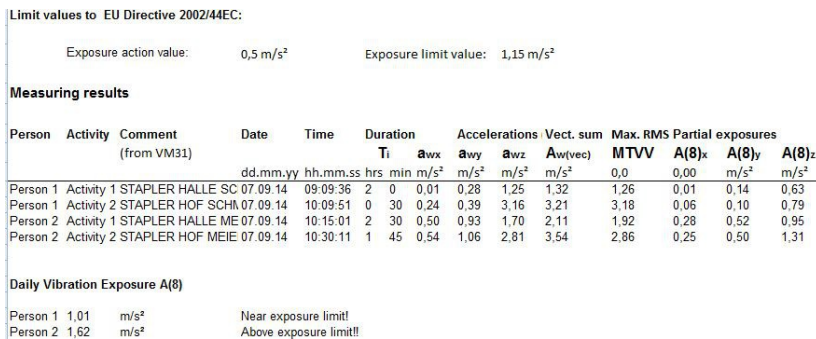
Limit values to EU Directive 2002/44EC:

Exposure action value: 0,5 m/s²

Exposure limit value: 1,15 m/s²

Measuring results

| Person | Activity | Comment (from VM31) | Date | Time | Duration | | Accelerations | | | Vect. sum | Max. RMS | Partial exposures | | |
|---|---|---|---|---|---|---|---|---|---|---|---|---|---|---|
| | | | | | Ti | | awx | awy | awz | Aw(vec) | MTVV | A(8)x | A(8)y | A(8)z |
| | | | dd.mm.yy | hh.mm.ss | hrs | min | m/s² | m/s² | m/s² | m/s² | 0,0 | 0,00 | m/s² | m/s² |
| Person 1 | Activity 1 | STAPLER HALLE SC | 07.09.14 | 09:09:36 | 2 | 0 | 0,01 | 0,28 | 1,25 | 1,32 | 1,26 | 0,01 | 0,14 | 0,63 |
| Person 1 | Activity 2 | STAPLER HOF SCHI | 07.09.14 | 10:09:51 | 0 | 30 | 0,24 | 0,39 | 3,16 | 3,21 | 3,18 | 0,06 | 0,10 | 0,79 |
| Person 2 | Activity 1 | STAPLER HALLE ME | 07.09.14 | 10:15:01 | 2 | 30 | 0,50 | 0,93 | 1,70 | 2,11 | 1,92 | 0,28 | 0,52 | 0,95 |
| Person 2 | Activity 2 | STAPLER HOF MEIE | 07.09.14 | 10:30:11 | 1 | 45 | 0,54 | 1,06 | 2,81 | 3,54 | 2,86 | 0,25 | 0,50 | 1,31 |

Daily Vibration Exposure A(8)

Person 1 1,01 m/s² Near exposure limit!
Person 2 1,62 m/s² Above exposure limit!!